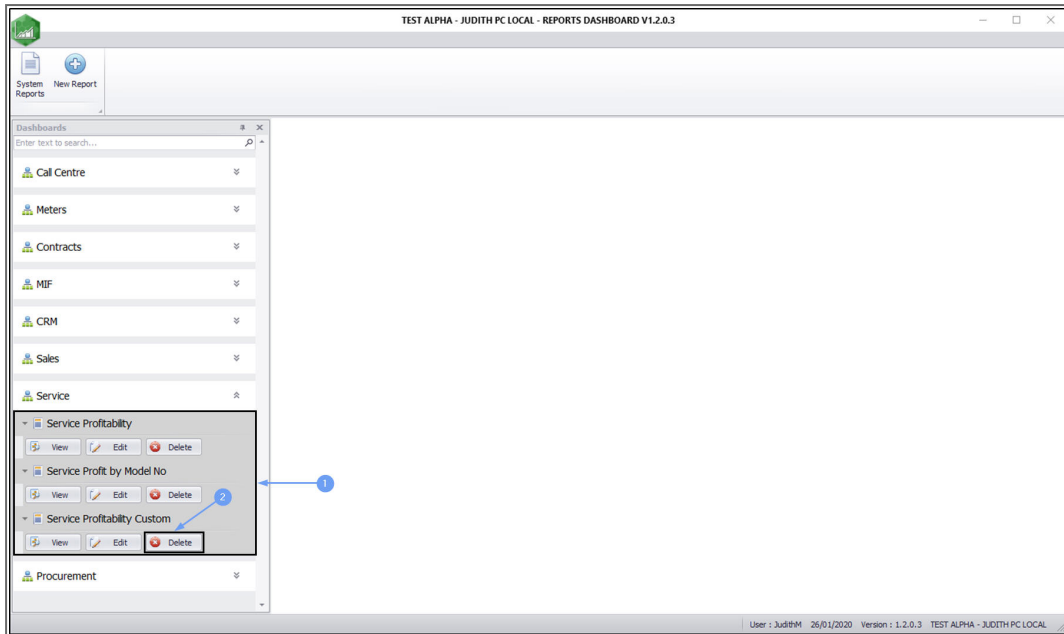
TEST ALPHA - JUDITH PC LOCAL - REPORTS DASHBOARD V1.2.0.3

System Reports
New Report

Dashboards
Enter text to search...

Call Centre
Meters
Contracts
MIF
CRM
Sales
Service
Service Profitability
View Edit Delete
Service Profit by Model No
View Edit Delete
Service Profitabilty Custom
View Edit Delete
Procurement

1
2

User : JudithM 26/01/2020 Version : 1.2.0.3 TEST ALPHA - JUDITH PC LOCAL